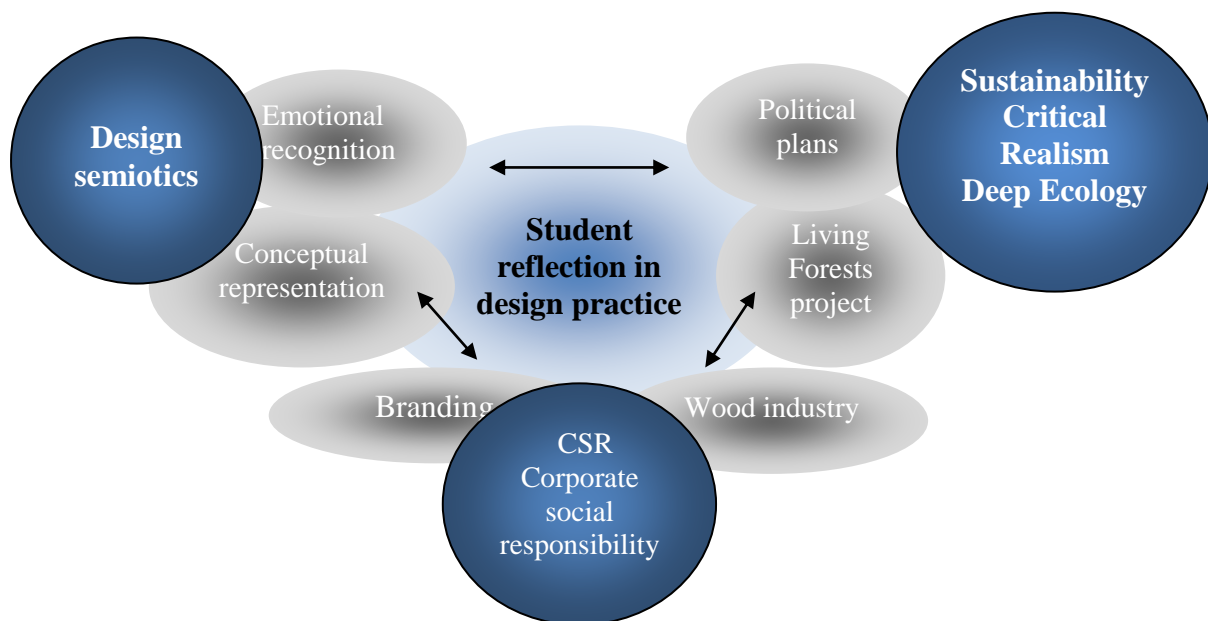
Design semiotics

Emotional recognition

Political plans

Sustainability Critical Realism Deep Ecology

Student reflection in design practice

Conceptual representation

Living Forests project

Branding

Wood industry

CSR Corporate social responsibility